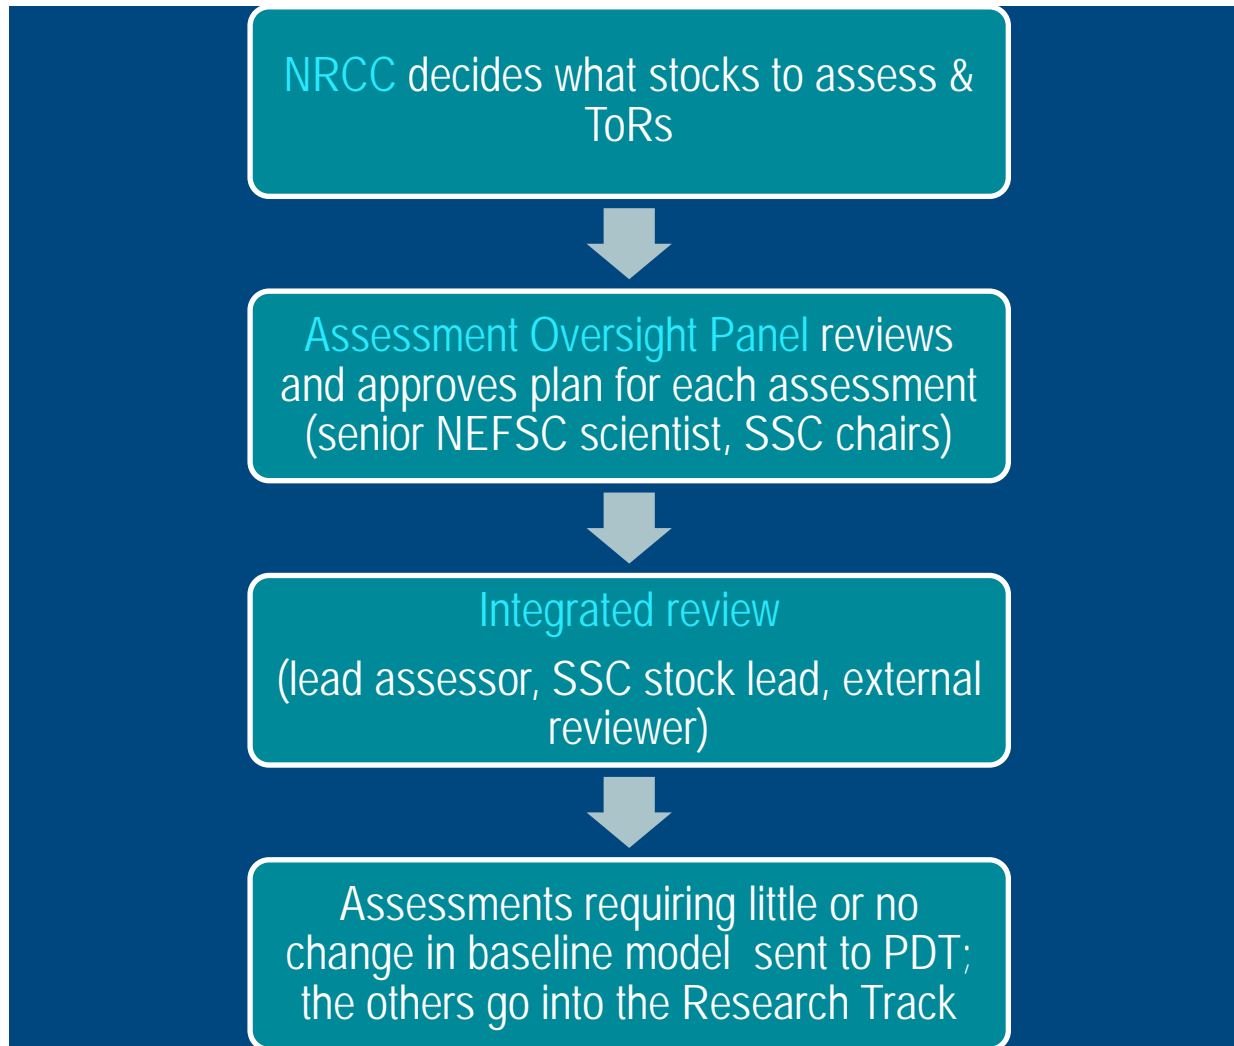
NRCC decides what stocks to assess & ToRs

Assessment Oversight Panel reviews and approves plan for each assessment (senior NEFSC scientist, SSC chairs)

Integrated review

(lead assessor, SSC stock lead, external reviewer)

Assessments requiring little or no change in baseline model sent to PDT; the others go into the Research Track